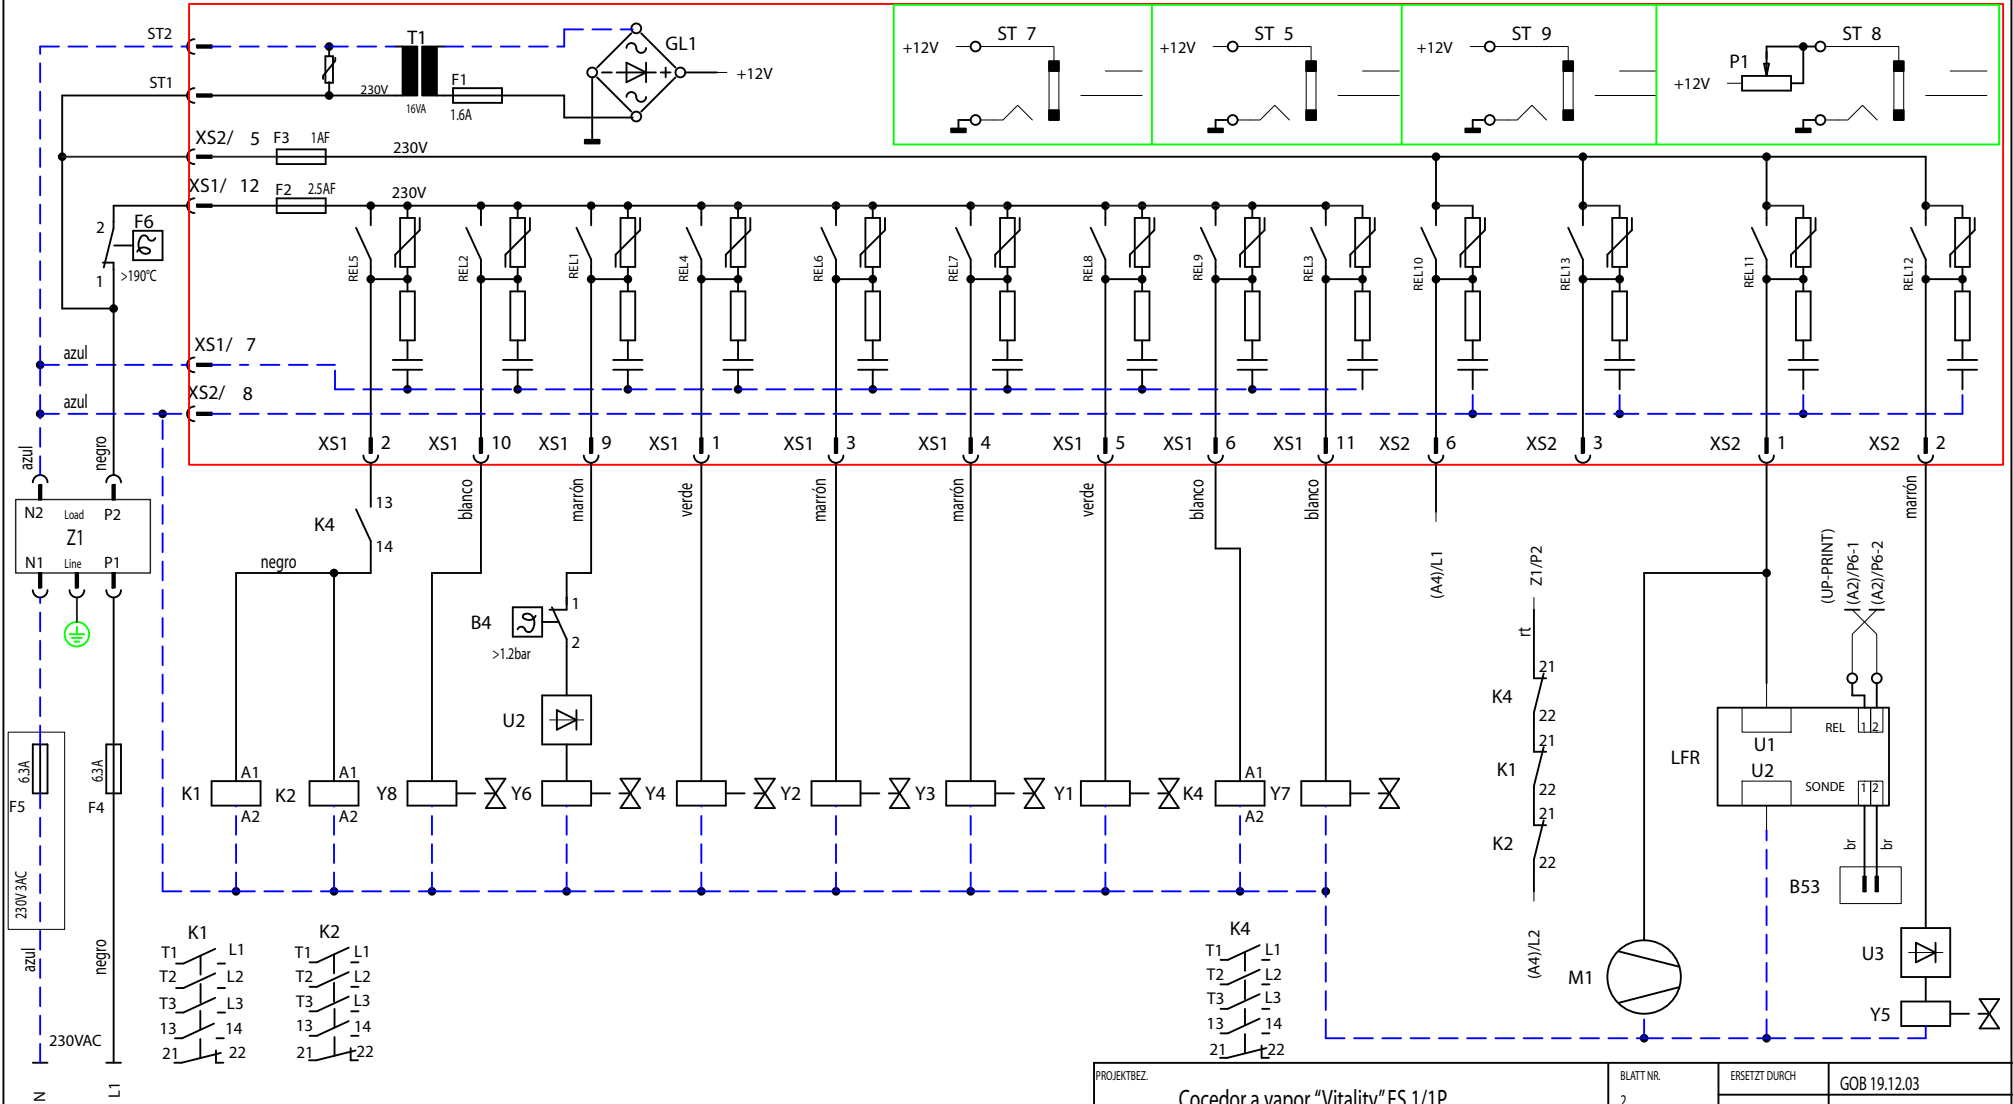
ST2
ST1
T1
230V
16VA
F1
1.6A
GL1
+12V
+12V
ST 7
+12V
ST 5
+12V
ST 9
ST 8
P1
+12V
XS2/ 5
F3
1AF
230V
XS1/ 12
F2
2.5AF
230V
2
F6
1
>190°C
REL5
REL2
REL1
REL4
REL6
REL7
REL8
REL9
REL3
REL10
REL13
REL11
REL12
azul
XS1/ 7
azul
XS2/ 8
XS1 2
XS1 10
XS1 9
XS1 1
XS1 3
XS1 4
XS1 5
XS1 6
XS1 11
XS2 6
XS2 3
XS2 1
XS2 2
azul
negro
N2
Load
P2
Z1
N1
Line
P1
13
K4
14
negro
blanco
marrón
verde
marrón
marrón
verde
blanco
blanco
(A4)/L1
Z1/P2
rt
21
K4
22
21
K1
22
21
K2
22
(A4)/L2
marrón
(UP-PRINT)
(A2)/P6-1
(A2)/P6-2
LFR
U1
REL
1 2
U2
SONDE
1 2
br
br
B53
B4
>1.2bar
1
2
U2
6.3A
F5
6.3A
F4
230V 3AC
K1
A1
A2
K2
A1
A2
Y8
Y6
Y4
Y2
Y3
Y1
K4
A1
Y7
A2
M1
U3
Y5
azul
negro
230VAC
N
L1
K1
T1 L1
T2 L2
T3 L3
13 14
21 22
K2
T1 L1
T2 L2
T3 L3
13 14
21 22
K4
T1 L1
T2 L2
T3 L3
13 14
21 22
PROJEKTBEZ.
Cocedor a vapor "Vitality" ES 1/1P
BLATT NR.
2
ERSETZT DURCH
GOB 19.12.03